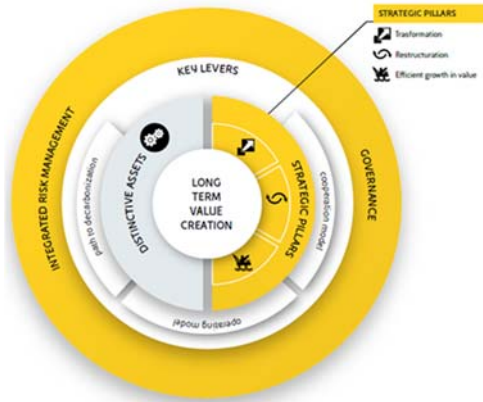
STRATEGIC PILLARS

Trasformation

Restructuration

Efficient growth in value

KEY LEVERS

INTEGRATED RISK MANAGEMENT

GOVERNANCE

path to decarbonization

DISTINCTIVE ASSETS

LONG TERM VALUE CREATION

STRATEGIC PILLARS

cooperation model

operating model